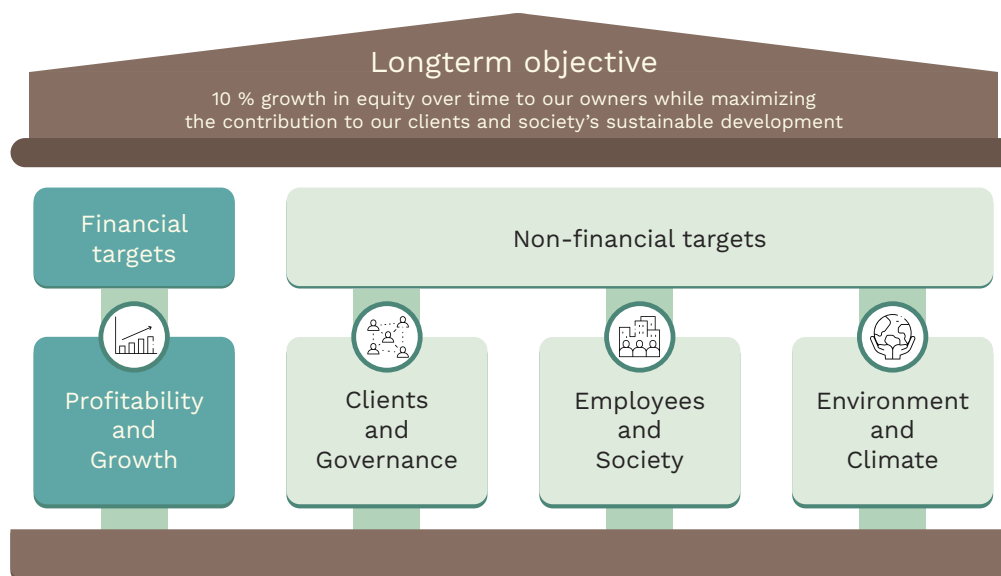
Longterm objective

10 % growth in equity over time to our owners while maximizing the contribution to our clients and society's sustainable development

Financial targets

Non-financial targets

Profitability and Growth

Clients and Governance

Employees and Society

Environment and Climate